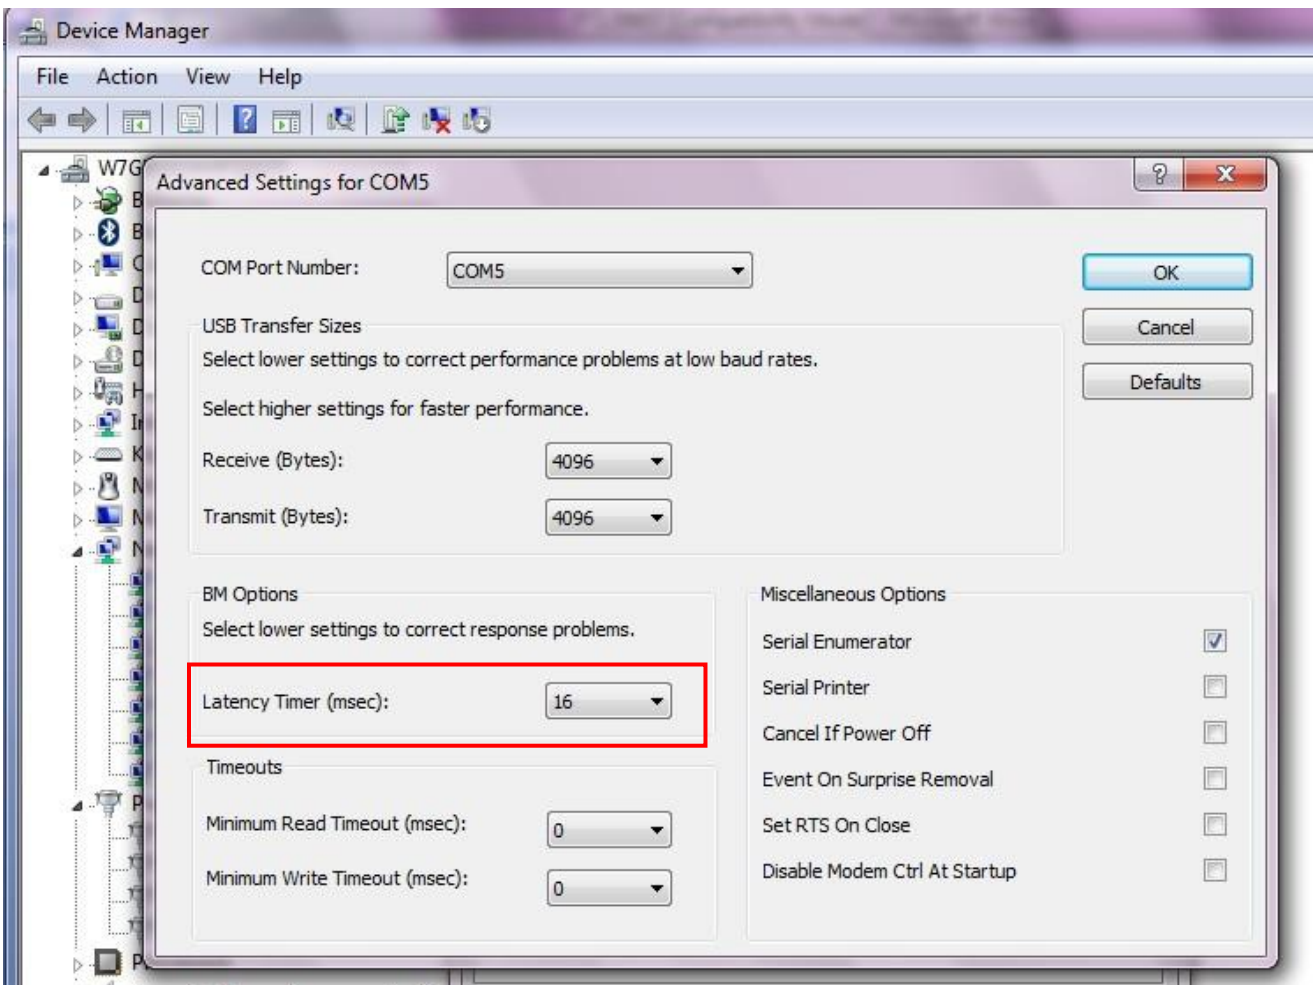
Device Manager

File Action View Help

W7G
B
B
C
D
D
D
H
I
K
M
M
N
P
P

Advanced Settings for COM5

? X

COM Port Number: COM5

OK

Cancel

Defaults

USB Transfer Sizes

Select lower settings to correct performance problems at low baud rates.

Select higher settings for faster performance.

Receive (Bytes): 4096

Transmit (Bytes): 4096

BM Options

Select lower settings to correct response problems.

Latency Timer (msec): 16

Timeouts

Minimum Read Timeout (msec): 0

Minimum Write Timeout (msec): 0

Miscellaneous Options

Serial Enumerator

Serial Printer

Cancel If Power Off

Event On Surprise Removal

Set RTS On Close

Disable Modem Ctrl At Startup